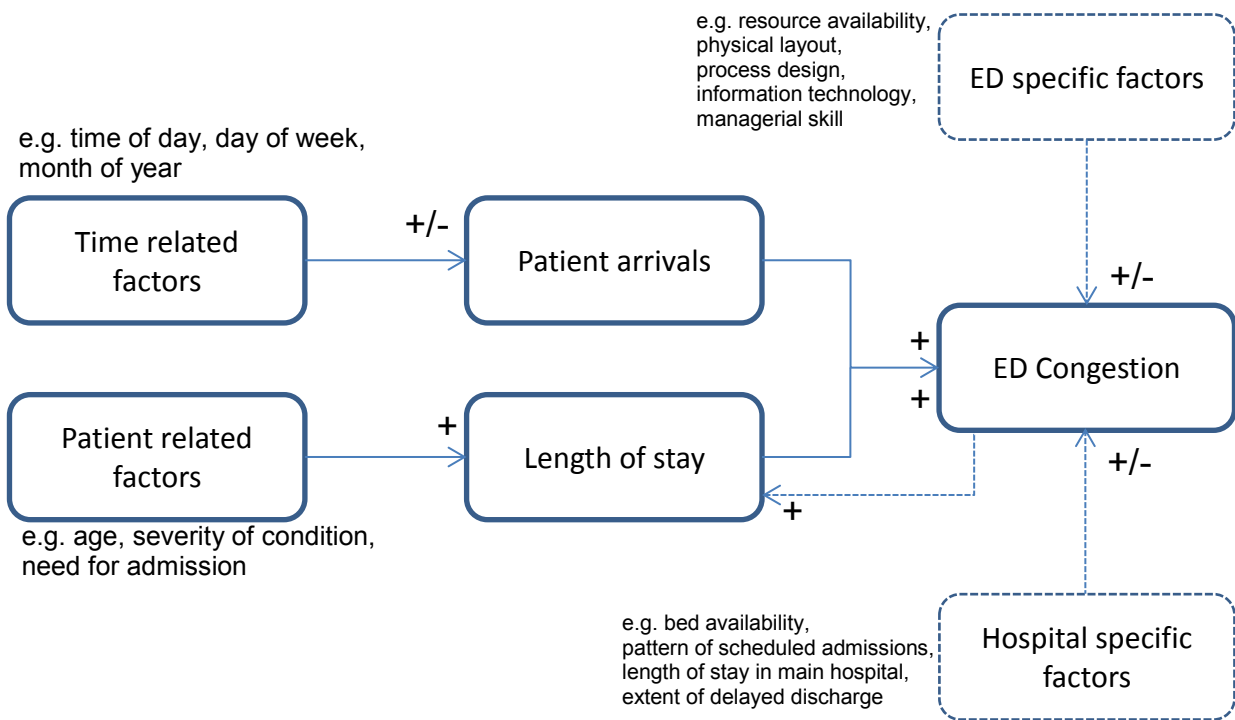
e.g. resource availability,
physical layout,
process design,
information technology,
managerial skill

ED specific factors

e.g. time of day, day of week,
month of year

Time related factors

+/-

Patient arrivals

+/-

+

ED Congestion

+

Patient related factors

+

Length of stay

+/-

+

e.g. age, severity of condition,
need for admission

e.g. bed availability,
pattern of scheduled admissions,
length of stay in main hospital,
extent of delayed discharge

Hospital specific factors